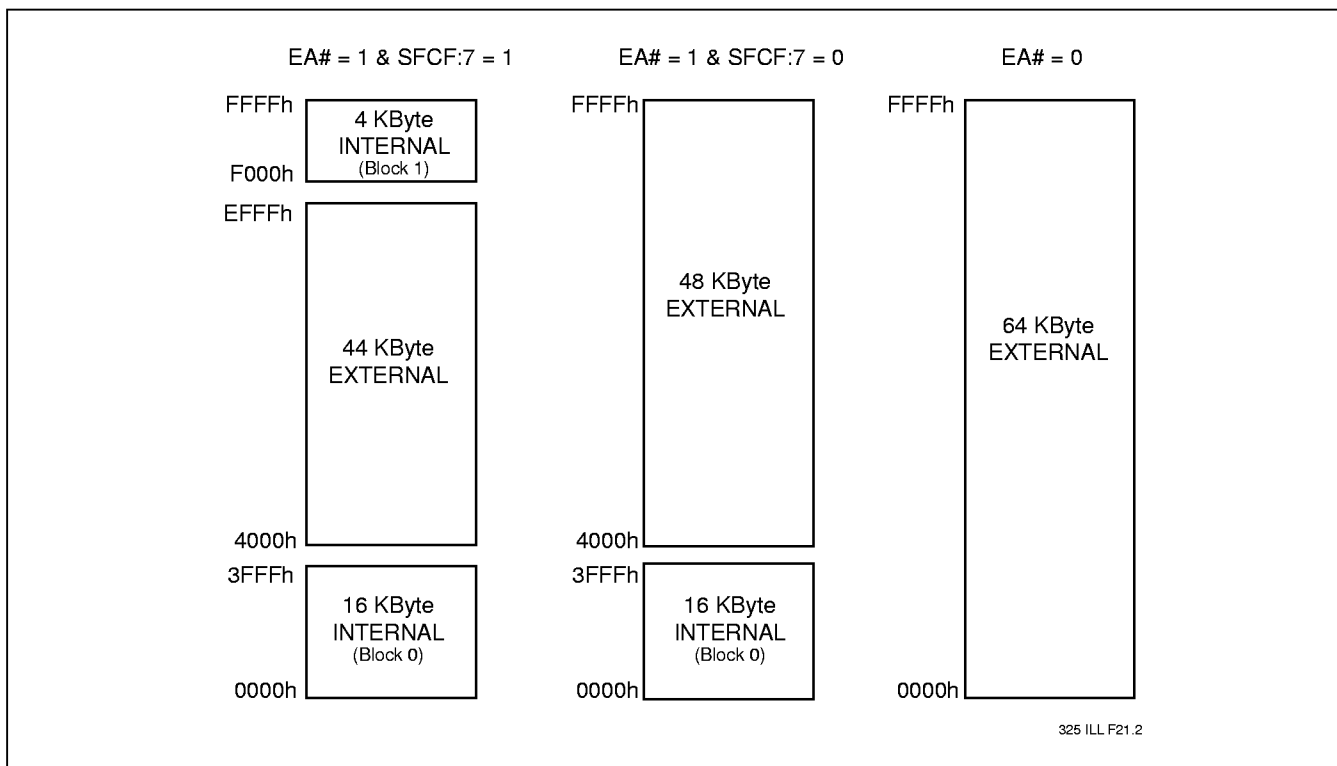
EA# = 1 & SFCF:7 = 1

FFFFh
4 KByte
INTERNAL
(Block 1)
F000h

EFFFh
44 KByte
EXTERNAL
4000h

3FFFh
16 KByte
INTERNAL
(Block 0)
0000h

EA# = 1 & SFCF:7 = 0

FFFFh
48 KByte
EXTERNAL
4000h

3FFFh
16 KByte
INTERNAL
(Block 0)
0000h

EA# = 0

FFFFh
64 KByte
EXTERNAL
0000h

325 ILL F21.2